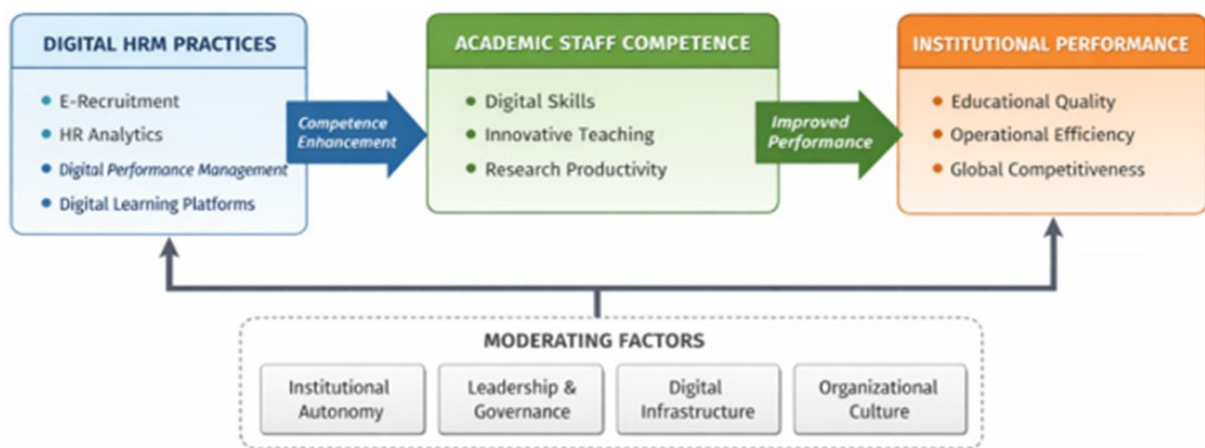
DIGITAL HRM PRACTICES

- E-Recruitment
- HR Analytics
- Digital Performance Management
- Digital Learning Platforms

Competence Enhancement

ACADEMIC STAFF COMPETENCE

- Digital Skills
- Innovative Teaching
- Research Productivity

Improved Performance

INSTITUTIONAL PERFORMANCE

- Educational Quality
- Operational Efficiency
- Global Competitiveness

MODERATING FACTORS

Institutional Autonomy

Leadership & Governance

Digital Infrastructure

Organizational Culture